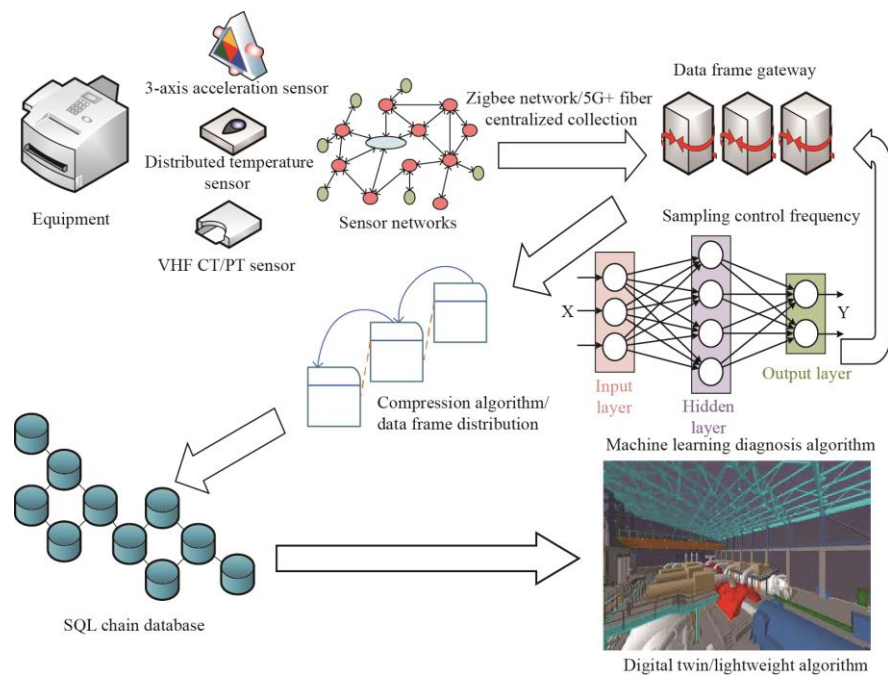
3-axis acceleration sensor

Distributed temperature sensor

VHF CT/PT sensor

Equipment

Sensor networks

Zigbee network/5G+ fiber centralized collection

Data frame gateway

Sampling control frequency

X

Y

Input layer

Hidden layer

Output layer

Compression algorithm/ data frame distribution

Machine learning diagnosis algorithm

SQL chain database

Digital twin/lightweight algorithm